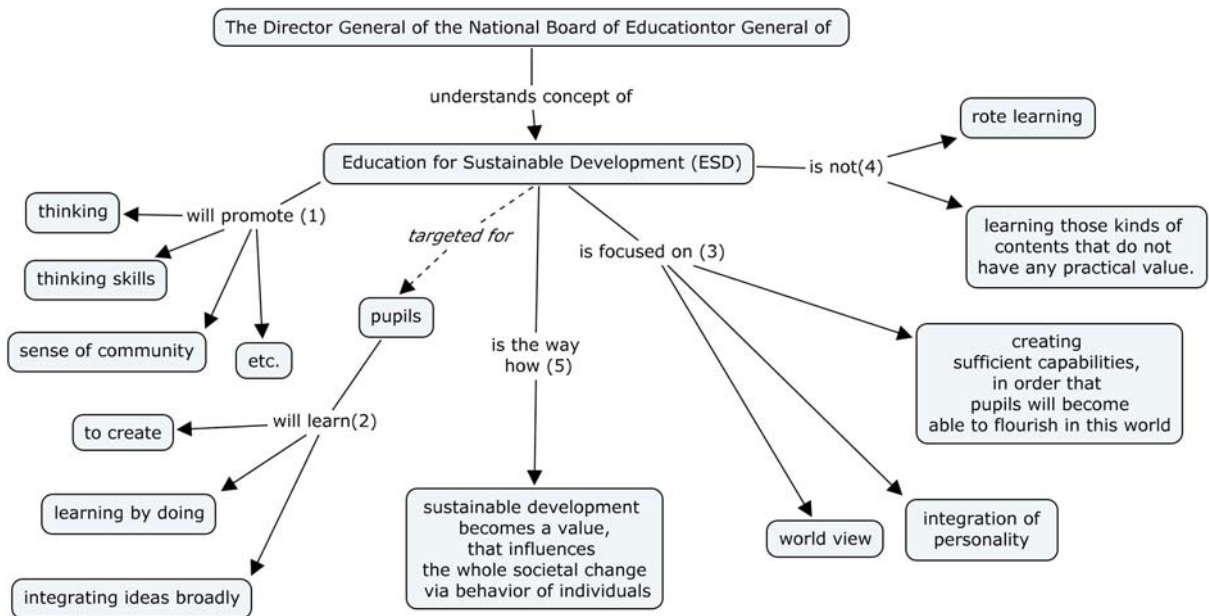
The Director General of the National Board of Educationtor General of

understands concept of

Education for Sustainable Development (ESD)

is not(4)

rote learning

learning those kinds of contents that do not have any practical value.

will promote (1)

thinking

thinking skills

sense of community

etc.

targeted for

pupils

will learn(2)

to create

learning by doing

integrating ideas broadly

is the way how (5)

sustainable development becomes a value, that influences the whole societal change via behavior of individuals

is focused on (3)

creating sufficient capabilities, in order that pupils will become able to flourish in this world

world view

integration of personality